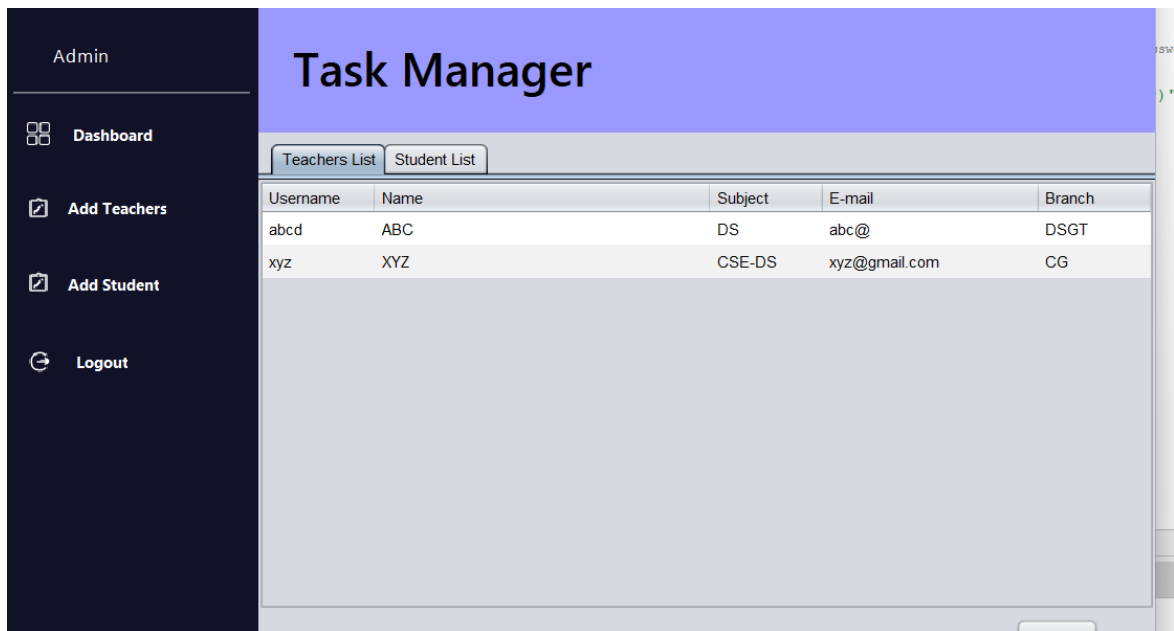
Admin

Dashboard

Add Teachers

Add Student

Logout

Task Manager

Teachers List | Student List

| Username | Name | Subject | E-mail | Branch |
|---|---|---|---|---|
| abcd | ABC | DS | abc@ | DSGT |
| xyz | XYZ | CSE-DS | xyz@gmail.com | CG |